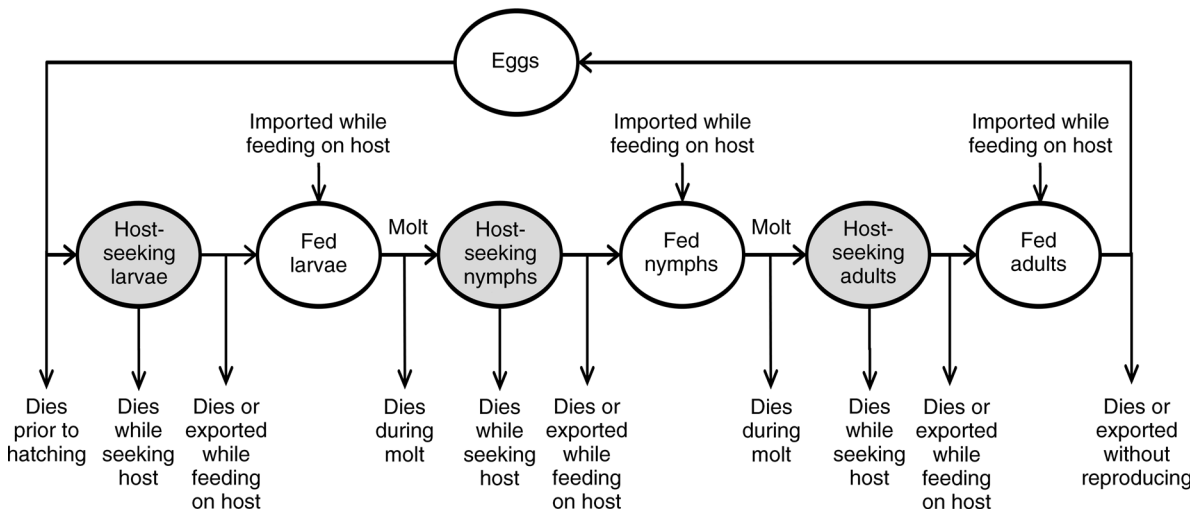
Eggs

Imported while feeding on host

Imported while feeding on host

Imported while feeding on host

Host-seeking larvae

Fed larvae

Molt

Host-seeking nymphs

Fed nymphs

Molt

Host-seeking adults

Fed adults

Dies prior to hatching

Dies while seeking host

Dies or exported while feeding on host

Dies during molt

Dies while seeking host

Dies or exported while feeding on host

Dies during molt

Dies while seeking host

Dies or exported while feeding on host

Dies or exported without reproducing